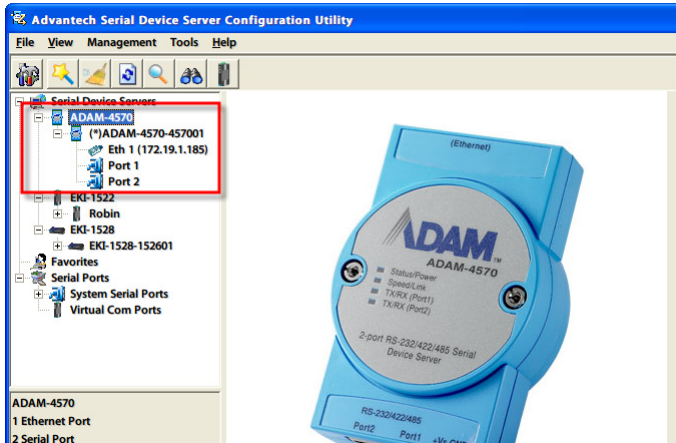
Advantech Serial Device Server Configuration Utility

File View Management Tools Help

Serial Device Servers
ADAM-4570
(*)ADAM-4570-457001
Eth 1 (172.19.1.185)
Port 1
Port 2
EKI-1522
Robin
EKI-1528
EKI-1528-152601
Favorites
Serial Ports
System Serial Ports
Virtual Com Ports

ADAM-4570
1 Ethernet Port
2 Serial Port

(Ethernet)
ADAM
ADAM-4570
Status/Power
Speed/Link
TX/RX (Port1)
TX/RX (Port2)
2-port RS-232/422/485 Serial Device Server
RS-232/422/485
Port2 Port1 +Vs GND